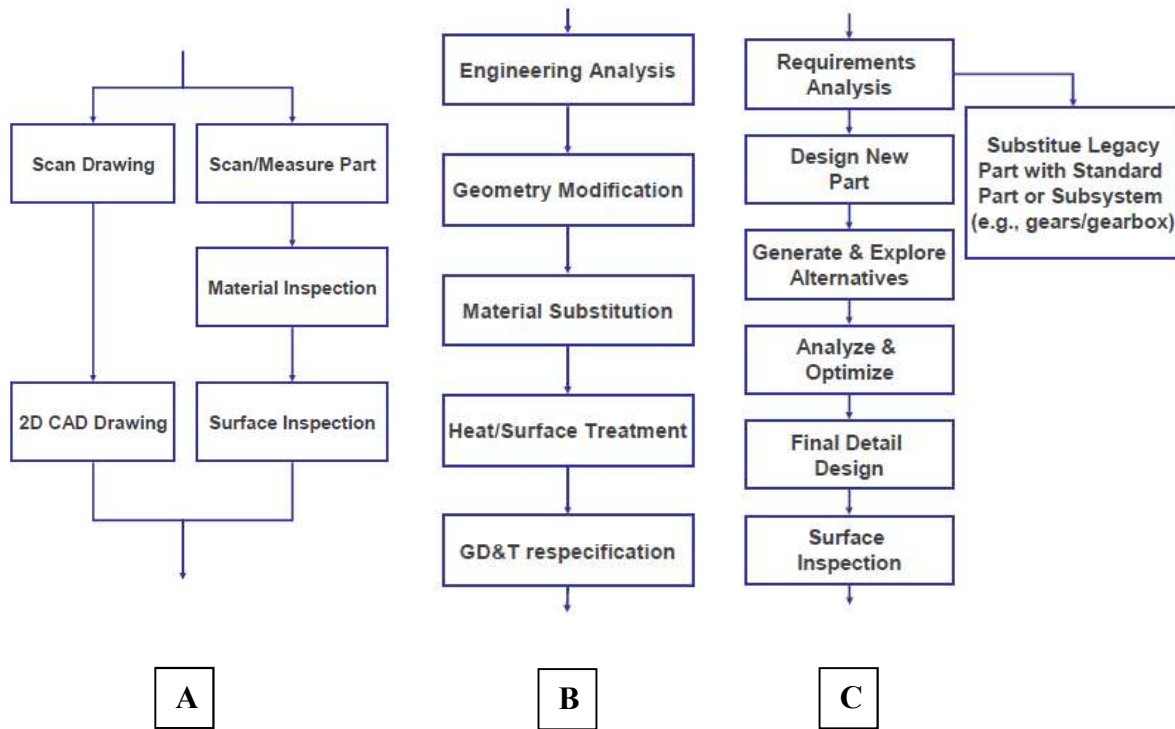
Scan Drawing

Scan/Measure Part

Material Inspection

2D CAD Drawing

Surface Inspection

A

Engineering Analysis

Geometry Modification

Material Substitution

Heat/Surface Treatment

GD&T respecification

B

Requirements Analysis

Design New Part

Generate & Explore Alternatives

Analyze & Optimize

Final Detail Design

Surface Inspection

Substitue Legacy Part with Standard Part or Subsystem (e.g., gears/gearbox)

C